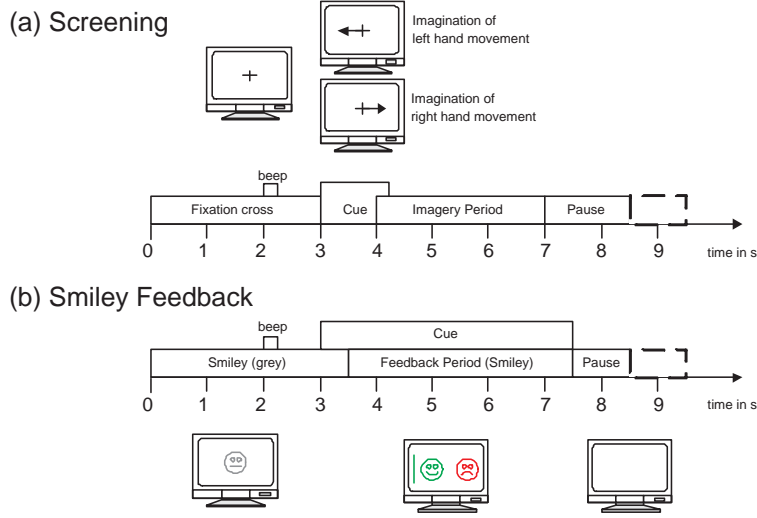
(a) Screening

Imagination of left hand movement

Imagination of right hand movement

beep

Fixation cross

Cue

Imagery Period

Pause

0 1 2 3 4 5 6 7 8 9 time in s

(b) Smiley Feedback

beep

Cue

Smiley (grey)

Feedback Period (Smiley)

Pause

0 1 2 3 4 5 6 7 8 9 time in s